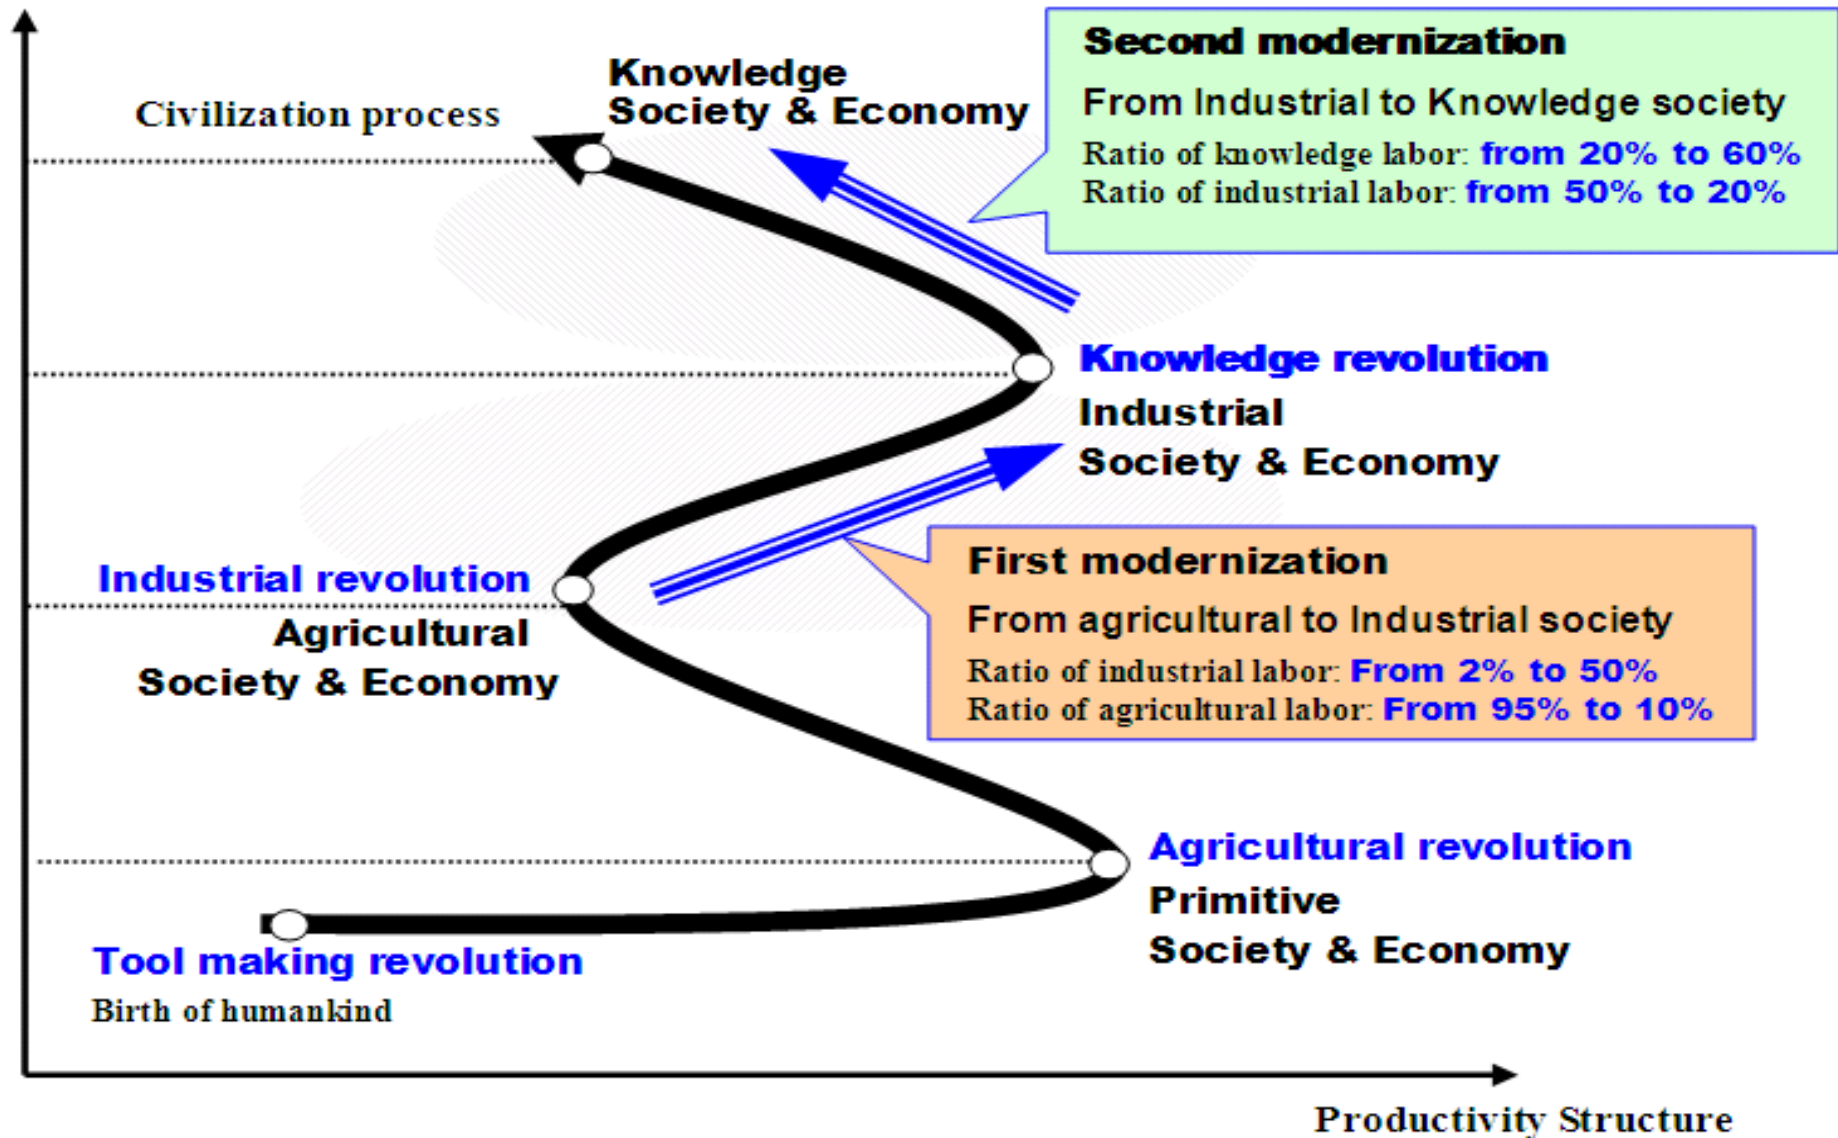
Civilization process

Knowledge
Society & Economy

Second modernization

From Industrial to Knowledge society

Ratio of knowledge labor: from 20% to 60%
Ratio of industrial labor: from 50% to 20%

Knowledge revolution

Industrial
Society & Economy

First modernization

From agricultural to Industrial society

Ratio of industrial labor: From 2% to 50%
Ratio of agricultural labor: From 95% to 10%

Industrial revolution

Agricultural
Society & Economy

Agricultural revolution

Primitive
Society & Economy

Tool making revolution

Birth of humankind

Productivity Structure